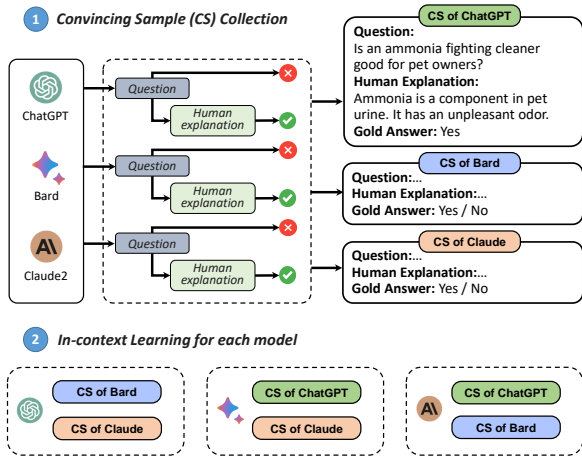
1 Convincing Sample (CS) Collection

ChatGPT

Question

Human explanation

Bard

Question

Human explanation

Claude2

Question

Human explanation

CS of ChatGPT
Question: Is an ammonia fighting cleaner good for pet owners?
Human Explanation: Ammonia is a component in pet urine. It has an unpleasant odor.
Gold Answer: Yes

CS of Bard
Question:...
Human Explanation:...
Gold Answer: Yes / No

CS of Claude
Question:...
Human Explanation:...
Gold Answer: Yes / No

2 In-context Learning for each model

CS of Bard
CS of Claude

CS of ChatGPT
CS of Claude

CS of ChatGPT
CS of Bard